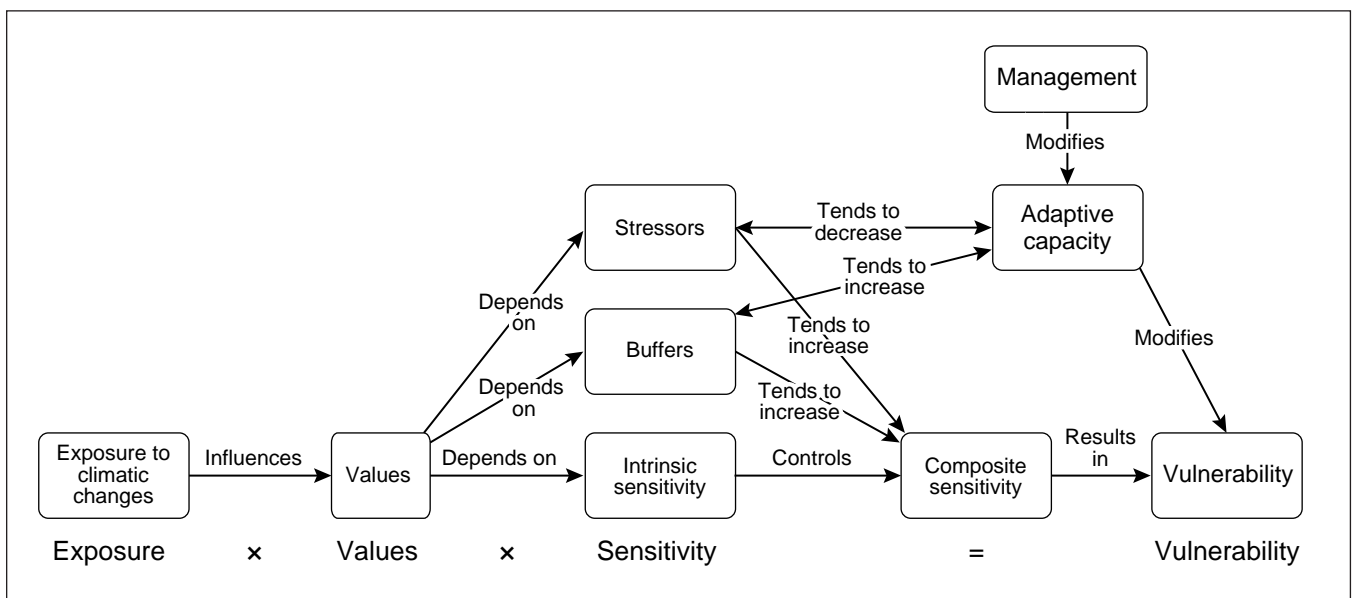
Management

Modifies

Stressors

Tends to decrease

Adaptive capacity

Tends to increase

Depends on

Tends to increase

Modifies

Buffers

Depends on

Tends to increase

Exposure to climatic changes

Influences

Values

Depends on

Intrinsic sensitivity

Controls

Composite sensitivity

Results in

Vulnerability

Exposure × Values × Sensitivity = Vulnerability